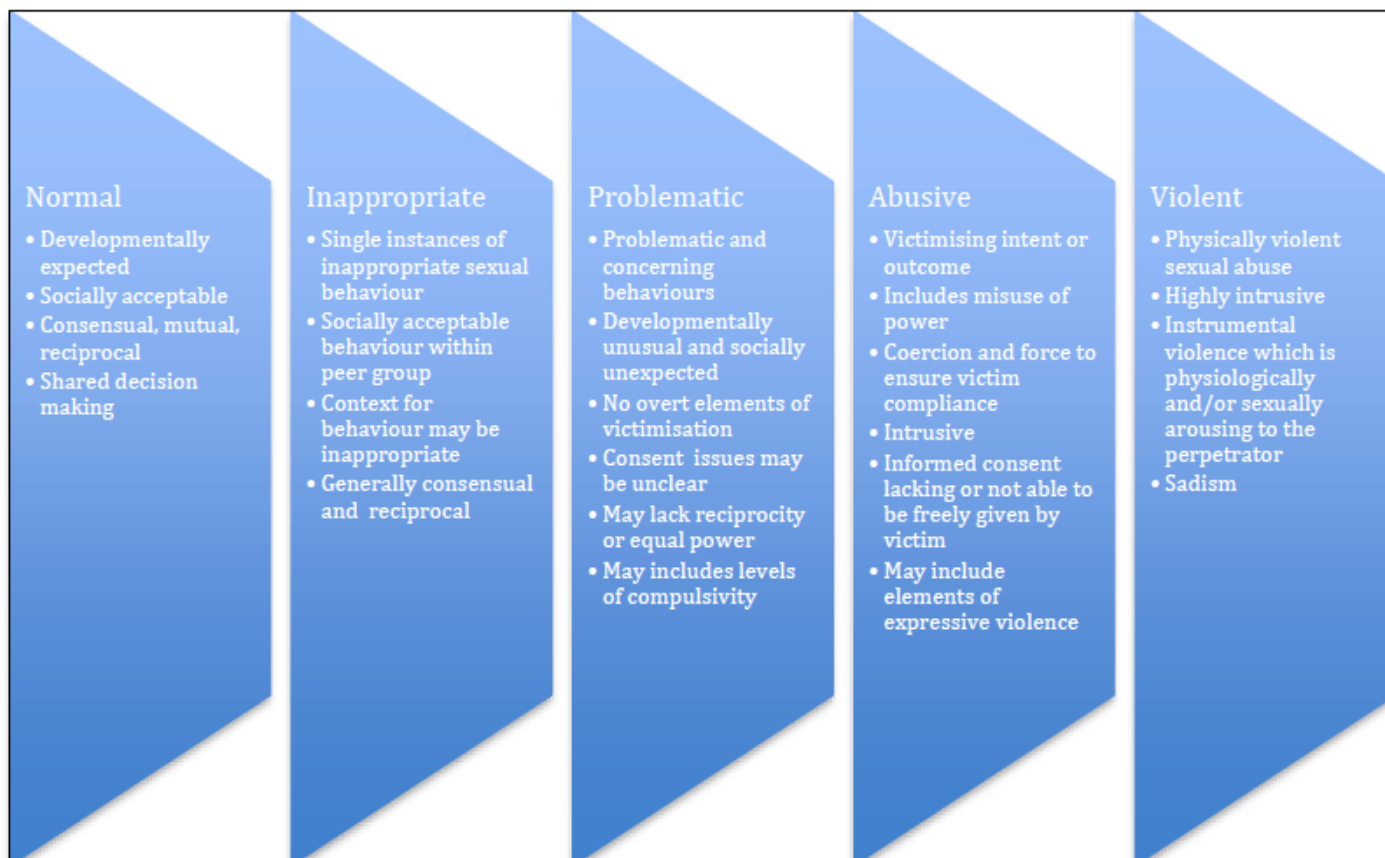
Normal
• Developmentally expected
• Socially acceptable
• Consensual, mutual, reciprocal
• Shared decision making

Inappropriate
• Single instances of inappropriate sexual behaviour
• Socially acceptable behaviour within peer group
• Context for behaviour may be inappropriate
• Generally consensual and reciprocal

Problematic
• Problematic and concerning behaviours
• Developmentally unusual and socially unexpected
• No overt elements of victimisation
• Consent issues may be unclear
• May lack reciprocity or equal power
• May includes levels of compulsivity

Abusive
• Victimising intent or outcome
• Includes misuse of power
• Coercion and force to ensure victim compliance
• Intrusive
• Informed consent lacking or not able to be freely given by victim
• May include elements of expressive violence

Violent
• Physically violent sexual abuse
• Highly intrusive
• Instrumental violence which is physiologically and/or sexually arousing to the perpetrator
• Sadism